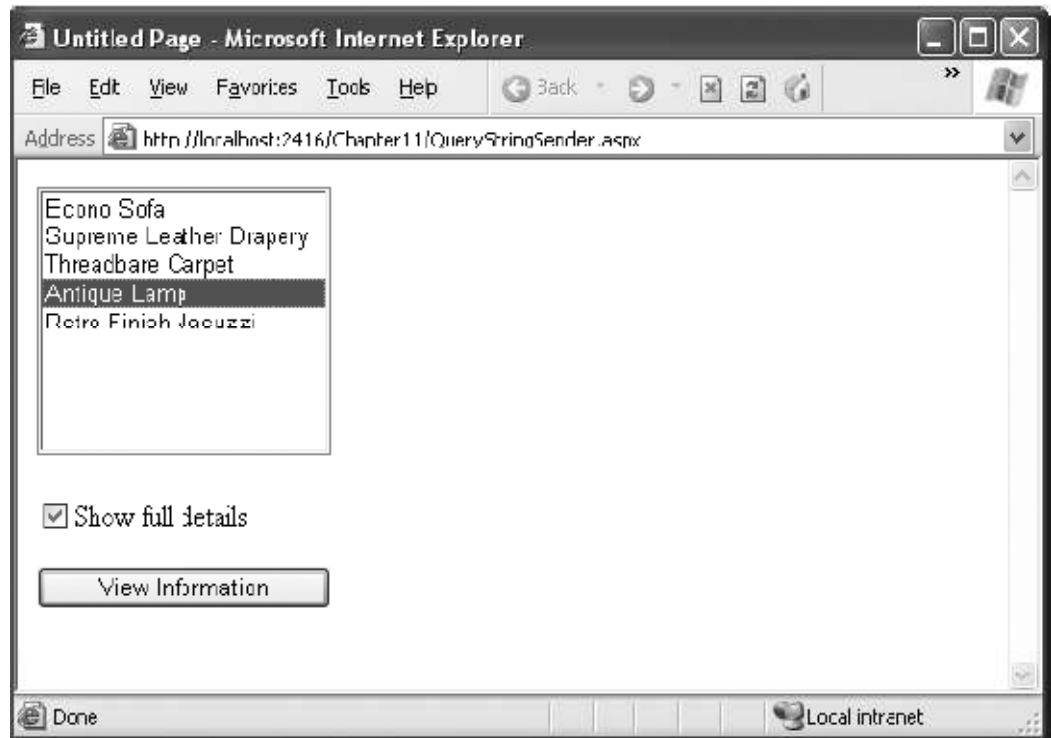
Untitled Page - Microsoft Internet Explorer

File Edit View Favorites Tools Help Back

Address http://localhost:2416/Chapter11/QueryStringSender.aspx

Econo Sofa
Supreme Leather Drapery
Threadbare Carpet
Antique Lamp
Retro Finish Jacuzzi

Show full details

View Information

Done Local intranet